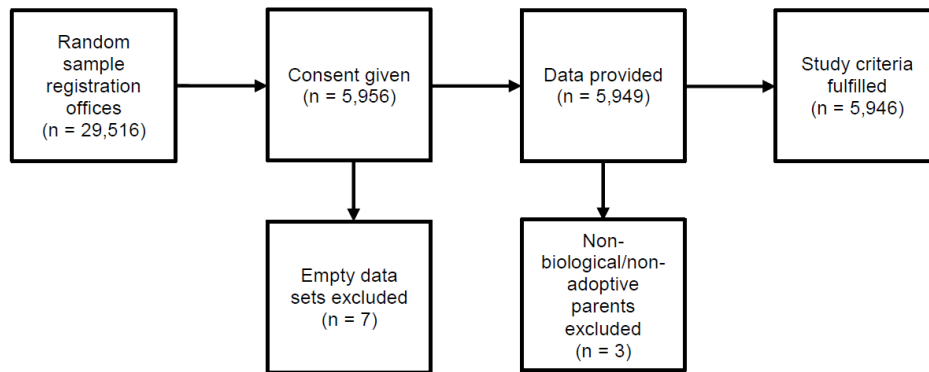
Random sample registration offices
(n = 29,516)

Consent given
(n = 5,956)

Data provided
(n = 5,949)

Study criteria fulfilled
(n = 5,946)

Empty data sets excluded
(n = 7)

Non-biological/non-adoptive parents excluded
(n = 3)